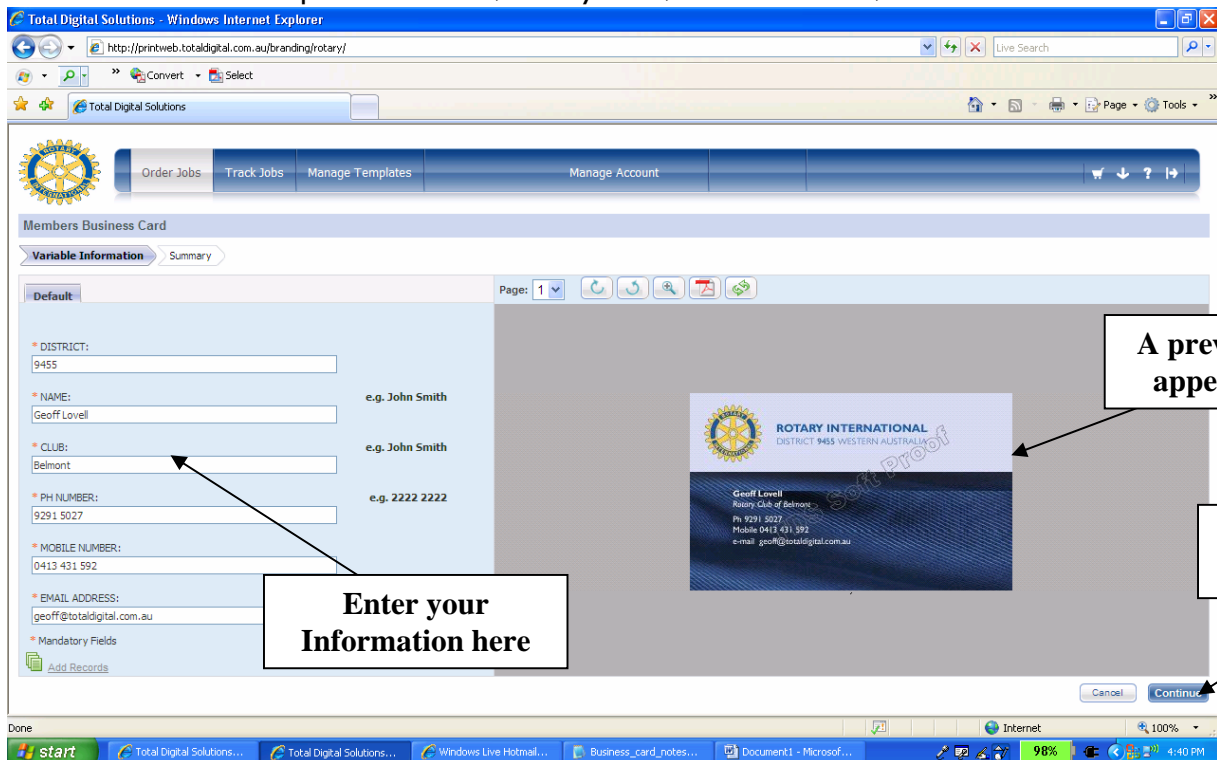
Total Digital Solutions - Windows Internet Explorer

http://printweb.totaldigital.com.au/branding/rotary/

Live Search

Convert Select

Total Digital Solutions

Page Tools

Order Jobs | Track Jobs | Manage Templates | Manage Account

Members Business Card

Variable Information | Summary

Default

Page: 1

* DISTRICT:
9455

* NAME: e.g. John Smith
Geoff Lovell

* CLUB: e.g. John Smith
Belmont

* PH NUMBER: e.g. 2222 2222
9291 5027

* MOBILE NUMBER:
0413 431 592

* EMAIL ADDRESS:
geoff@totaldigital.com.au

* Mandatory Fields

Add Records

ROTARY INTERNATIONAL
DISTRICT 9455 WESTERN AUSTRALIA

Geoff Lovell
Rotary Club of Belmont

Ph 9291 5027
Mobile 0413 431 592
e-mail geoff@totaldigital.com.au

Soft Proof

A prev
appe

Enter your Information here

Cancel Continue

Done

Internet

100%

start | Total Digital Solutions... | Total Digital Solutions... | Windows Live Hotmail... | Business_card_notes... | Document1 - Microsof...

98% 4:40 PM